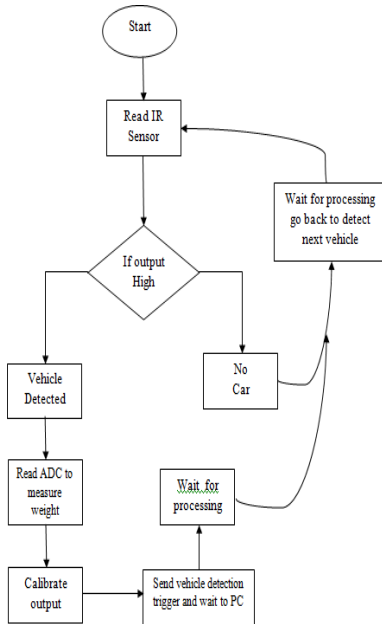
Start

Read IR Sensor

If output High

Wait for processing go back to detect next vehicle

Vehicle Detected

No Car

Read ADC to measure weight

Wait for processing

Calibrate output

Send vehicle detection trigger and wait to PC